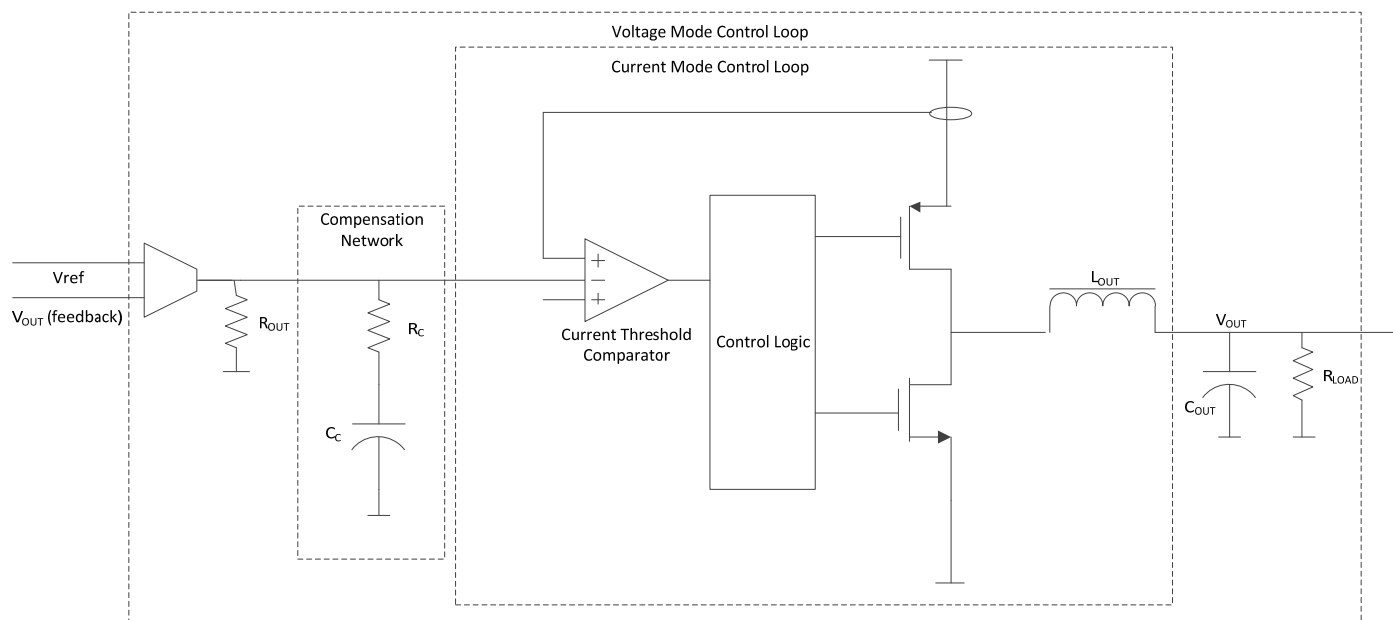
Voltage Mode Control Loop

Current Mode Control Loop

Compensation Network

Vref

$V_{OUT}$ (feedback)

$R_{OUT}$

$R_C$

$C_C$

+

−

+

Current Threshold Comparator

Control Logic

$L_{OUT}$

$V_{OUT}$

$C_{OUT}$

$R_{LOAD}$